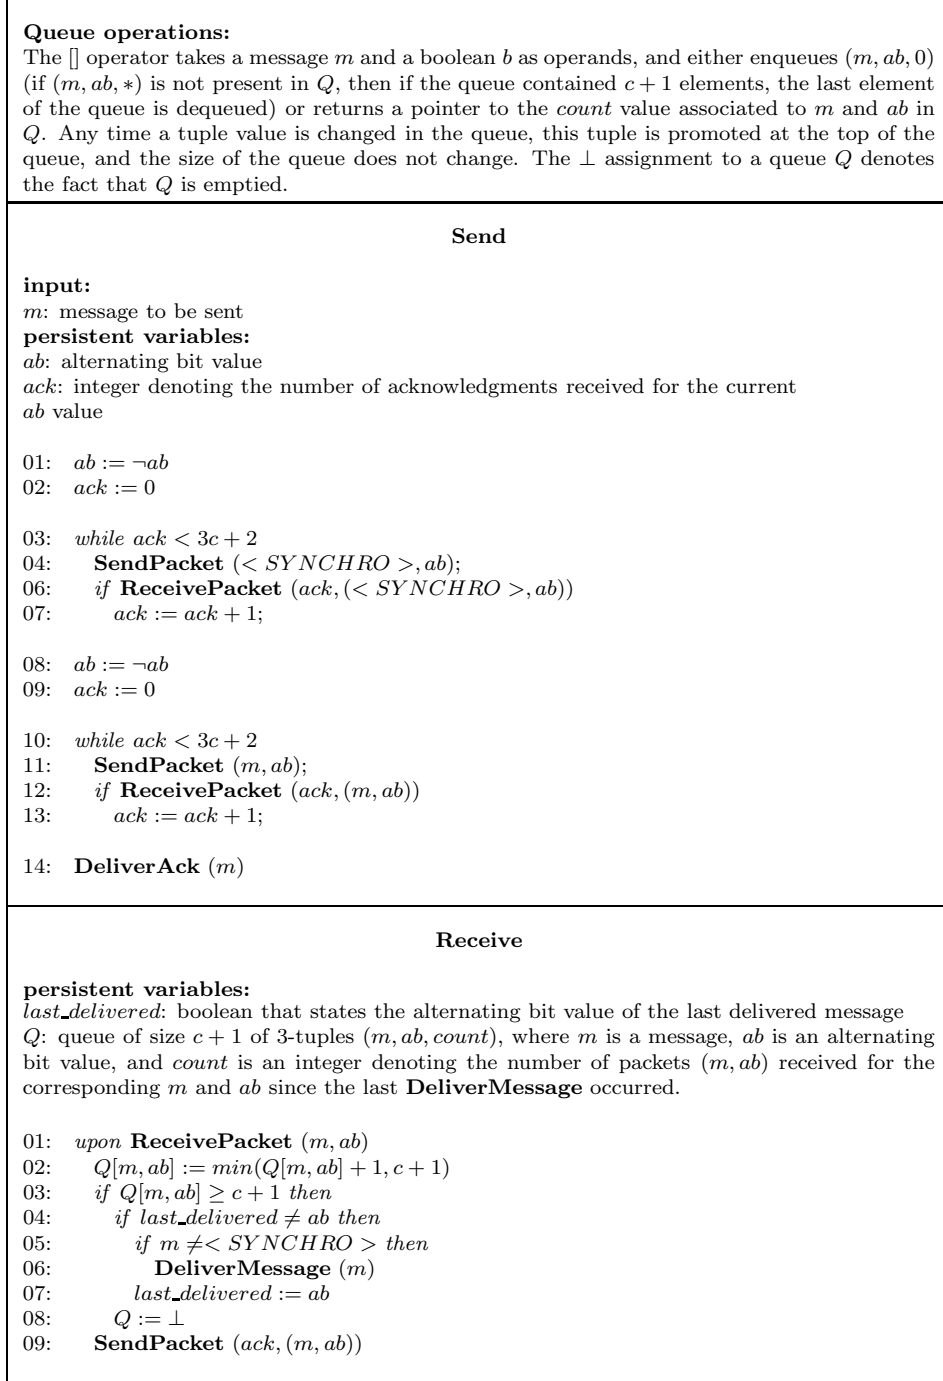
**Queue operations:**
The [] operator takes a message $m$ and a boolean $b$ as operands, and either enqueues $(m, ab, 0)$ (if $(m, ab, *)$ is not present in $Q$, then if the queue contained $c+1$ elements, the last element of the queue is dequeued) or returns a pointer to the *count* value associated to $m$ and $ab$ in $Q$. Any time a tuple value is changed in the queue, this tuple is promoted at the top of the queue, and the size of the queue does not change. The $\perp$ assignment to a queue $Q$ denotes the fact that $Q$ is emptied.

**Send**

**input:**
$m$: message to be sent
**persistent variables:**
$ab$: alternating bit value
$ack$: integer denoting the number of acknowledgments received for the current $ab$ value

01: $ab := \neg ab$
02: $ack := 0$

03: *while* $ack < 3c + 2$
04: **SendPacket** $(< SYNCHRO >, ab)$;
06: *if* **ReceivePacket** $(ack, (< SYNCHRO >, ab))$
07: $ack := ack + 1$;

08: $ab := \neg ab$
09: $ack := 0$

10: *while* $ack < 3c + 2$
11: **SendPacket** $(m, ab)$;
12: *if* **ReceivePacket** $(ack, (m, ab))$
13: $ack := ack + 1$;

14: **DeliverAck** $(m)$

**Receive**

**persistent variables:**
*last_delivered*: boolean that states the alternating bit value of the last delivered message
$Q$: queue of size $c+1$ of 3-tuples $(m, ab, count)$, where $m$ is a message, $ab$ is an alternating bit value, and *count* is an integer denoting the number of packets $(m, ab)$ received for the corresponding $m$ and $ab$ since the last **DeliverMessage** occurred.

01: *upon* **ReceivePacket** $(m, ab)$
02: $Q[m, ab] := min(Q[m, ab] + 1, c + 1)$
03: *if* $Q[m, ab] \geq c + 1$ *then*
04: *if* $last\_delivered \neq ab$ *then*
05: *if* $m \neq < SYNCHRO >$ *then*
06: **DeliverMessage** $(m)$
07: $last\_delivered := ab$
08: $Q := \perp$
09: **SendPacket** $(ack, (m, ab))$